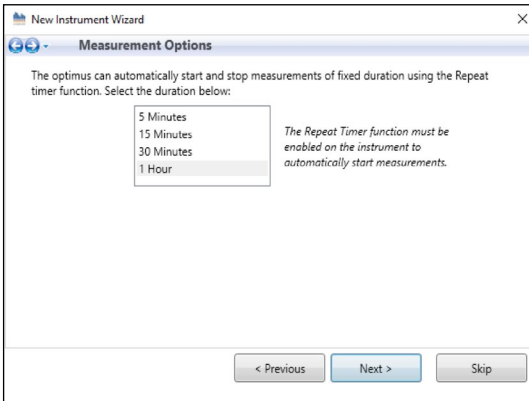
New Instrument Wizard

×

Measurement Options

The optimus can automatically start and stop measurements of fixed duration using the Repeat timer function. Select the duration below:

5 Minutes
15 Minutes
30 Minutes
1 Hour

The Repeat Timer function must be enabled on the instrument to automatically start measurements.

< Previous

Next >

Skip